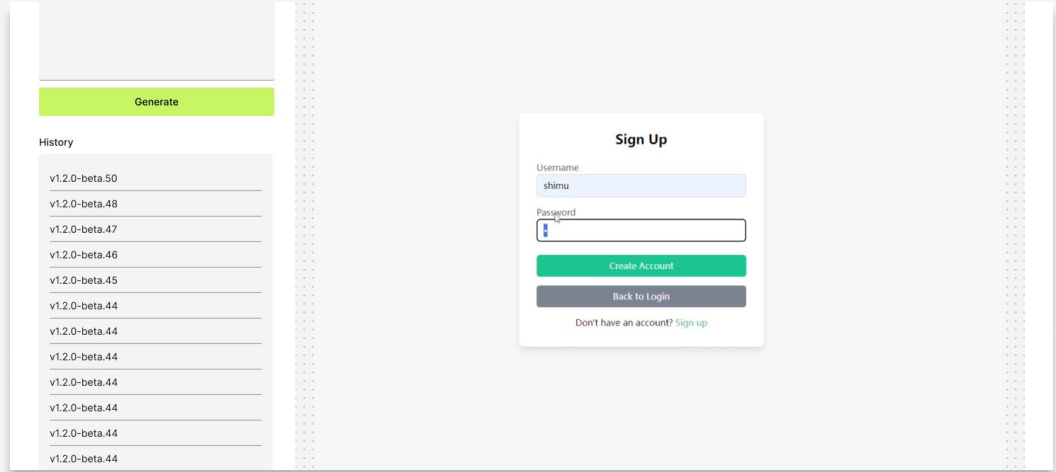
Generate

History

v1.2.0-beta.50
v1.2.0-beta.48
v1.2.0-beta.47
v1.2.0-beta.46
v1.2.0-beta.45
v1.2.0-beta.44
v1.2.0-beta.44
v1.2.0-beta.44
v1.2.0-beta.44
v1.2.0-beta.44
v1.2.0-beta.44
v1.2.0-beta.44

Sign Up

Username
shimu

Password

Create Account

Back to Login

Don't have an account? Sign up